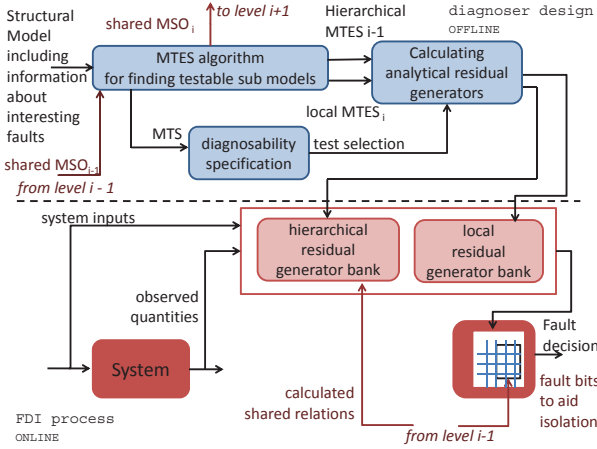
Structural Model including information about interesting faults

shared MSO$_i$

to level i+1

Hierarchical MTES i-1

diagnoser design
OFFLINE

MTES algorithm for finding testable sub models

Calculating analytical residual generators

local MTES$_i$

MTS

diagnosability specification

test selection

shared MSO$_{i-1}$

from level i - 1

system inputs

hierarchical residual generator bank

local residual generator bank

observed quantities

System

Fault decision

fault bits to aid isolation

calculated shared relations

FDI process
ONLINE

from level i-1